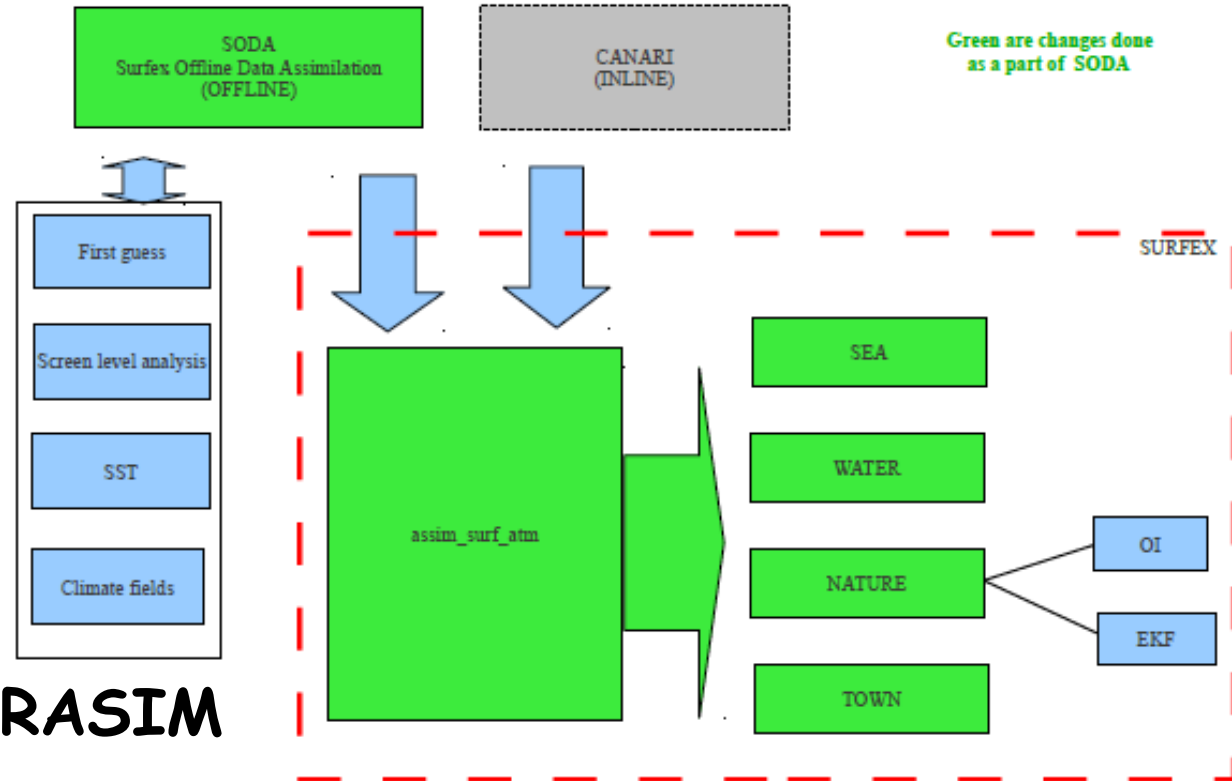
SODA
Surfex Offline Data Assimilation
(OFFLINE)

CANARI
(INLINE)

Green are changes done
as a part of SODA

First guess

Screen level analysis

SST

Climate fields

RASIM

SURFEX

assim_surf_atm

SEA

WATER

NATURE

TOWN

OI

EKF